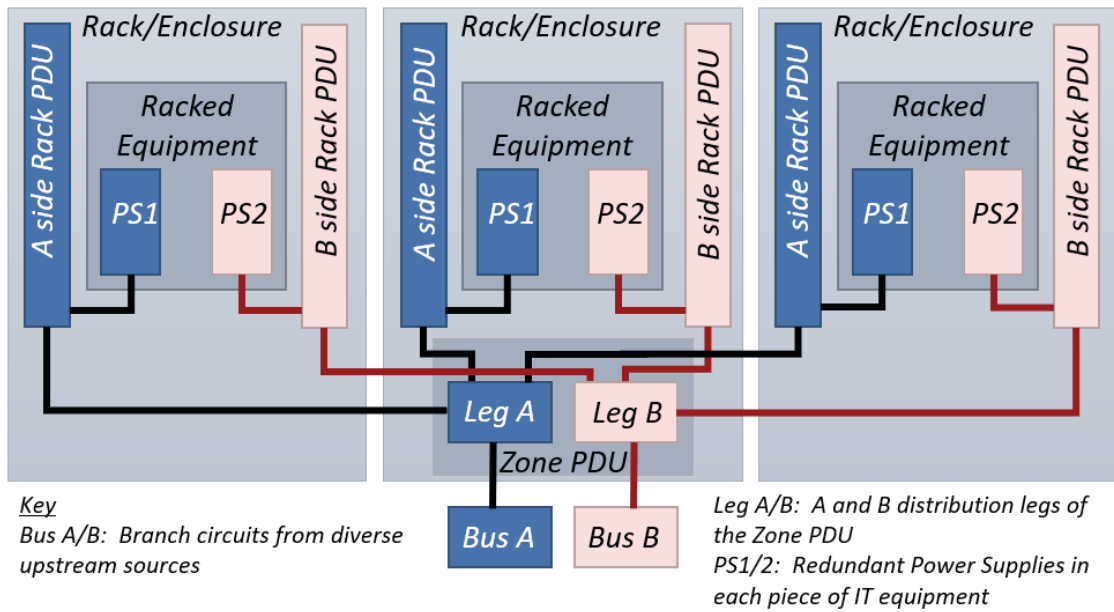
Rack/Enclosure
A side Rack PDU
Racked Equipment
PS1
PS2
B side Rack PDU

Rack/Enclosure
A side Rack PDU
Racked Equipment
PS1
PS2
B side Rack PDU

Rack/Enclosure
A side Rack PDU
Racked Equipment
PS1
PS2
B side Rack PDU

Leg A
Leg B
Zone PDU
Bus A
Bus B

Key
Bus A/B: Branch circuits from diverse upstream sources

Leg A/B: A and B distribution legs of the Zone PDU
PS1/2: Redundant Power Supplies in each piece of IT equipment